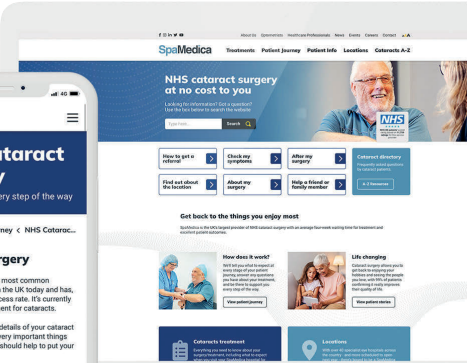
About Us  Optometrists  Healthcare Professionals  News  Events  Careers  Contact  A A

SpaMedica  Treatments  Patient journey  Patient info  Locations  Cataracts A-Z

NHS cataract surgery at no cost to you

Looking for information? Got a question? Use the box below to search the website

Type here...  Search

NHS

How to get a referral
Check my symptoms
After my surgery
Cataract directory
Frequently asked questions by cataract patients
A-Z Resources
Find out about the location
About my surgery
Help a friend or family member

Get back to the things you enjoy most

SpaMedica is the UK's largest provider of NHS cataract surgery with an average four-week waiting time for treatment and excellent patient outcomes.

How does it work?
We'll tell you what to expect at every stage of your patient journey, answer any questions you have about your treatment, and be there to support you every step of the way.
View patient journey

Life changing
Cataract surgery allows you to get back to enjoying your hobbies and seeing the people you love, with 98% of patients confirming it really improves their quality of life.
View patient stories

Cataracts treatment
Everything you need to know about your surgery treatment, including what to expect on your day

Locations
With over 60 specialist eye hospitals across the country - and more in the pipeline

4G

ataract
y
ery step of the way

rney > NHS Catarac...

rgery
most common
the UK today and has,
ccess rate. It's currently
ent for cataracts.

details of your cataract
ery important things
should help to put your